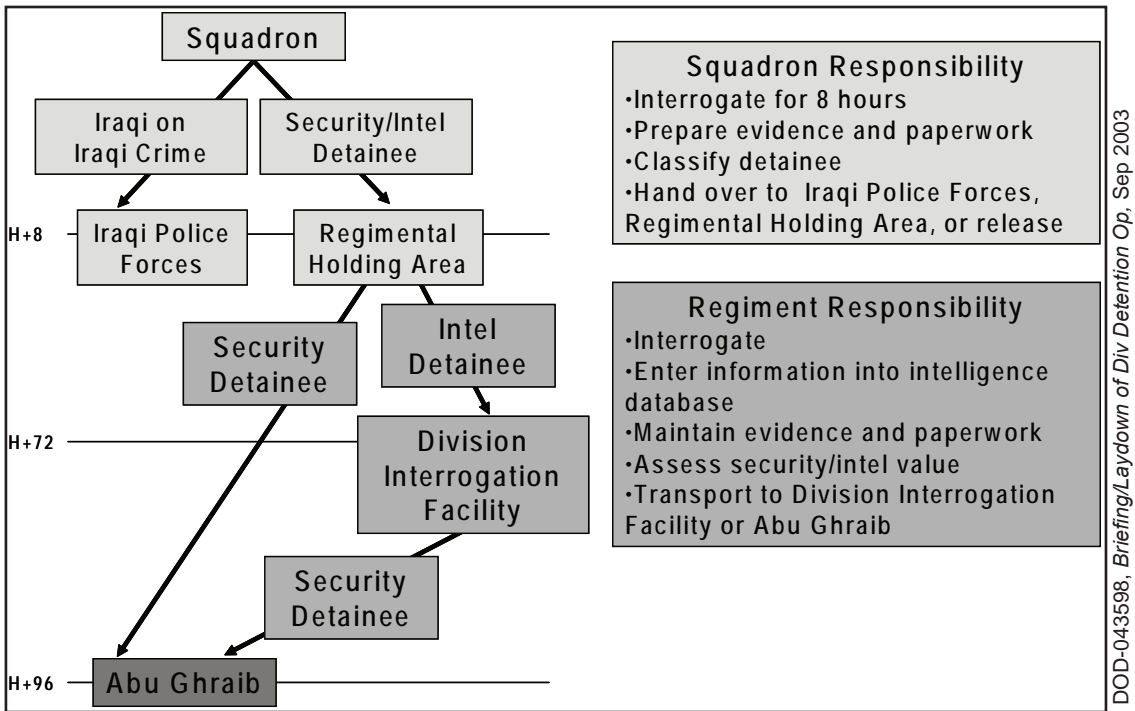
Squadron

Iraqi on Iraqi Crime

Security/Intel Detainee

H+8

Iraqi Police Forces

Regimental Holding Area

Security Detainee

Intel Detainee

H+72

Division Interrogation Facility

Security Detainee

H+96

Abu Ghraib

Squadron Responsibility
•Interrogate for 8 hours
•Prepare evidence and paperwork
•Classify detainee
•Hand over to Iraqi Police Forces, Regimental Holding Area, or release

Regiment Responsibility
•Interrogate
•Enter information into intelligence database
•Maintain evidence and paperwork
•Assess security/intel value
•Transport to Division Interrogation Facility or Abu Ghraib

DOD-043598, *Briefing/Laydown of Div Detention Op*, Sep 2003